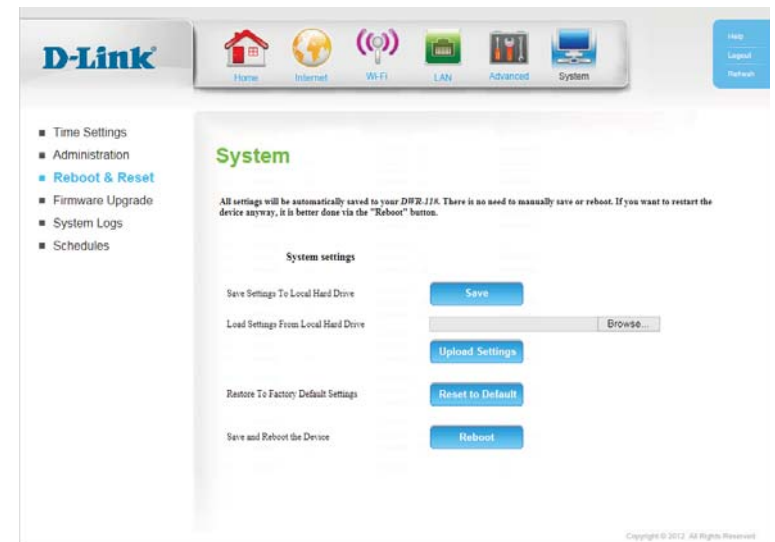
D-Link

Home Internet Wi-Fi LAN Advanced System

Help
Logout
Refresh

- Time Settings
- Administration
- Reboot & Reset
- Firmware Upgrade
- System Logs
- Schedules

System

All settings will be automatically saved to your DWR-118. There is no need to manually save or reboot. If you want to restart the device anyway, it is better done via the "Reboot" button.

System settings

Save Settings To Local Hard Drive Save

Load Settings From Local Hard Drive Browse...

Upload Settings

Restore To Factory Default Settings Reset to Default

Save and Reboot the Device Reboot

Copyright © 2012. All Rights Reserved.